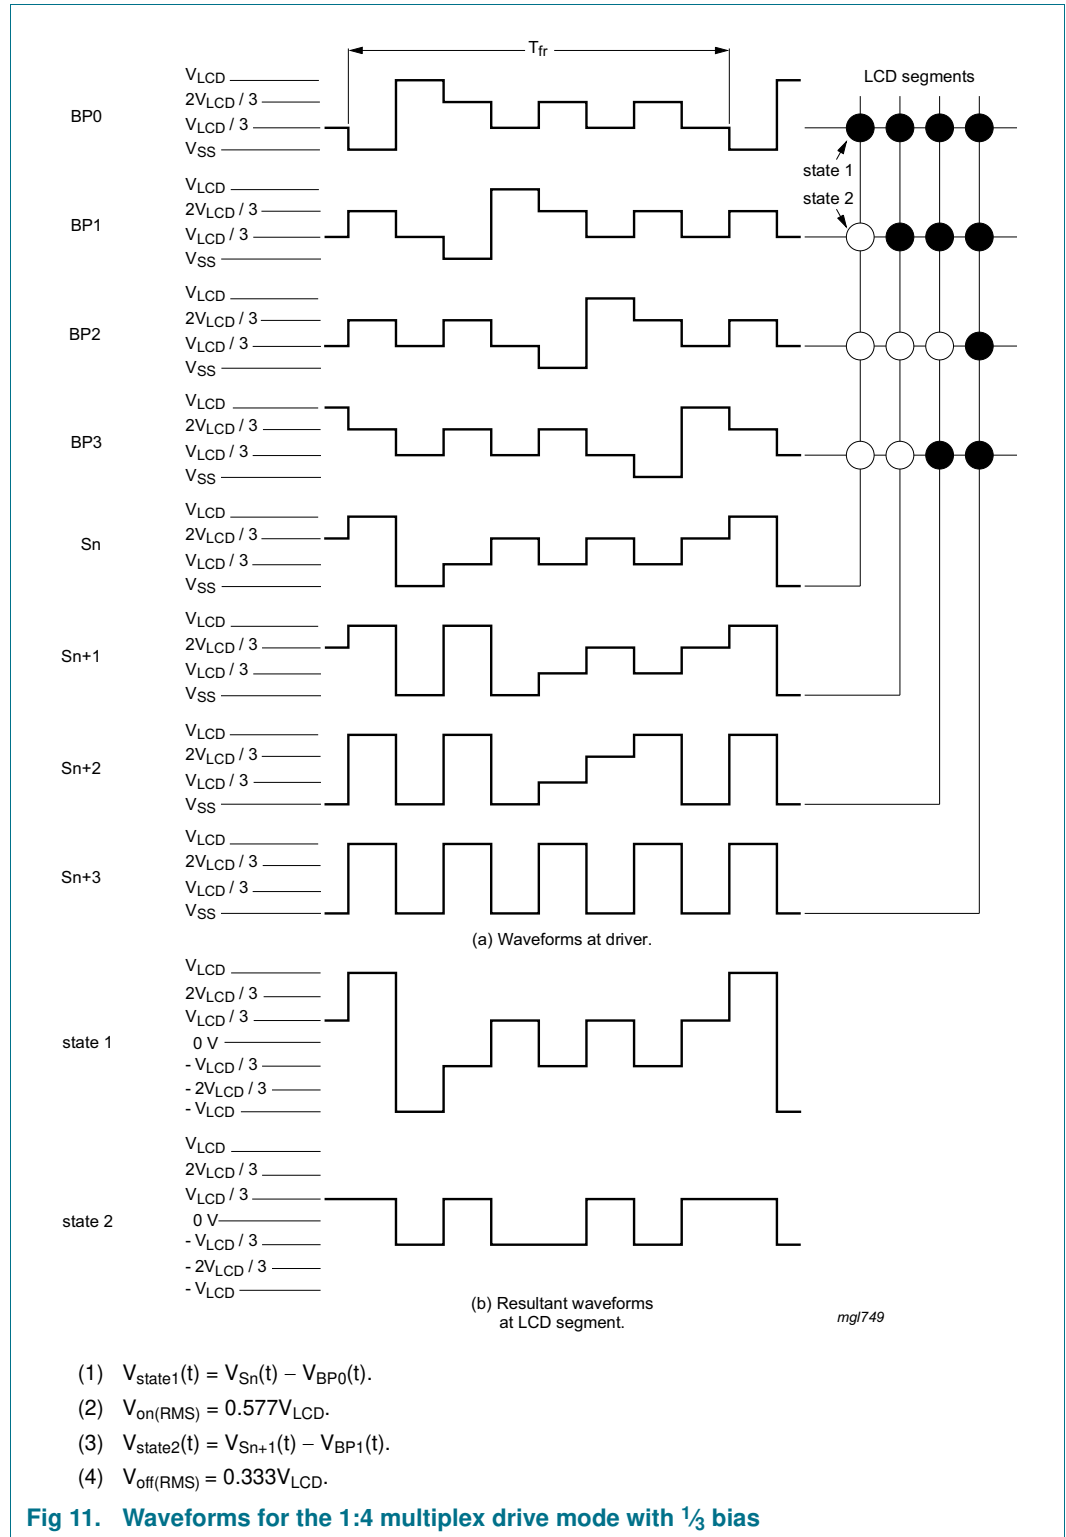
$T_{fr}$

LCD segments

BP0
$V_{LCD}$
$2V_{LCD} / 3$
$V_{LCD} / 3$
$V_{SS}$

state 1
state 2

BP1
$V_{LCD}$
$2V_{LCD} / 3$
$V_{LCD} / 3$
$V_{SS}$

BP2
$V_{LCD}$
$2V_{LCD} / 3$
$V_{LCD} / 3$
$V_{SS}$

BP3
$V_{LCD}$
$2V_{LCD} / 3$
$V_{LCD} / 3$
$V_{SS}$

Sn
$V_{LCD}$
$2V_{LCD} / 3$
$V_{LCD} / 3$
$V_{SS}$

Sn+1
$V_{LCD}$
$2V_{LCD} / 3$
$V_{LCD} / 3$
$V_{SS}$

Sn+2
$V_{LCD}$
$2V_{LCD} / 3$
$V_{LCD} / 3$
$V_{SS}$

Sn+3
$V_{LCD}$
$2V_{LCD} / 3$
$V_{LCD} / 3$
$V_{SS}$

(a) Waveforms at driver.

state 1
$V_{LCD}$
$2V_{LCD} / 3$
$V_{LCD} / 3$
0 V
$- V_{LCD} / 3$
$- 2V_{LCD} / 3$
$- V_{LCD}$

state 2
$V_{LCD}$
$2V_{LCD} / 3$
$V_{LCD} / 3$
0 V
$- V_{LCD} / 3$
$- 2V_{LCD} / 3$
$- V_{LCD}$

(b) Resultant waveforms at LCD segment.

mgl749

(1) $V_{state1}(t) = V_{Sn}(t) - V_{BP0}(t)$.

(2) $V_{on(RMS)} = 0.577V_{LCD}$.

(3) $V_{state2}(t) = V_{Sn+1}(t) - V_{BP1}(t)$.

(4) $V_{off(RMS)} = 0.333V_{LCD}$.

Fig 11. Waveforms for the 1:4 multiplex drive mode with $\frac{1}{3}$ bias